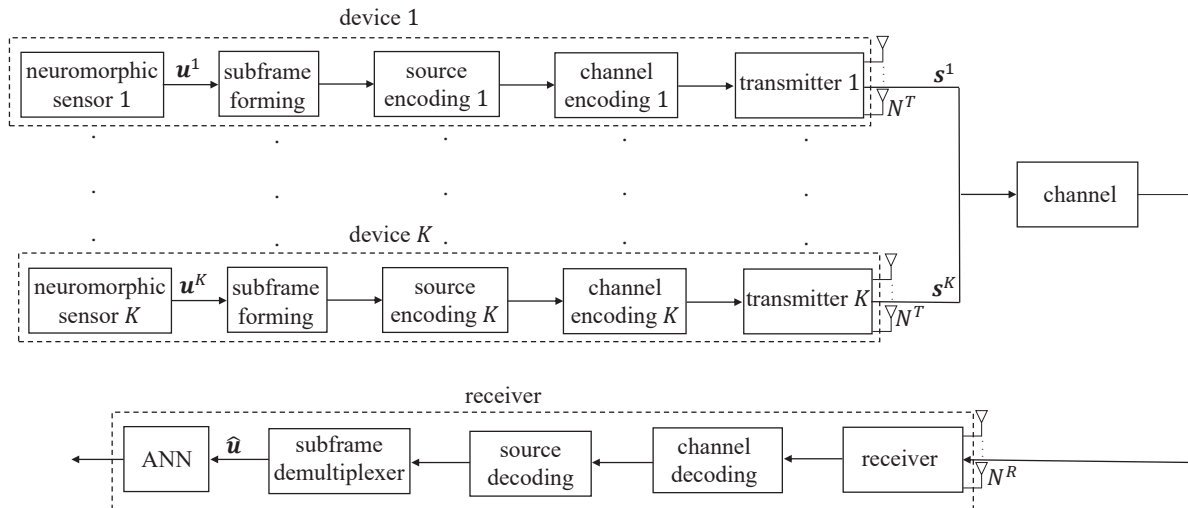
device 1

neuromorphic sensor 1 $\boldsymbol{u}^1$ subframe forming source encoding 1 channel encoding 1 transmitter 1 $N^T$ $\boldsymbol{s}^1$

channel

device $K$

neuromorphic sensor $K$ $\boldsymbol{u}^K$ subframe forming source encoding $K$ channel encoding $K$ transmitter $K$ $N^T$ $\boldsymbol{s}^K$

receiver

ANN $\hat{\boldsymbol{u}}$ subframe demultiplexer source decoding channel decoding receiver $N^R$